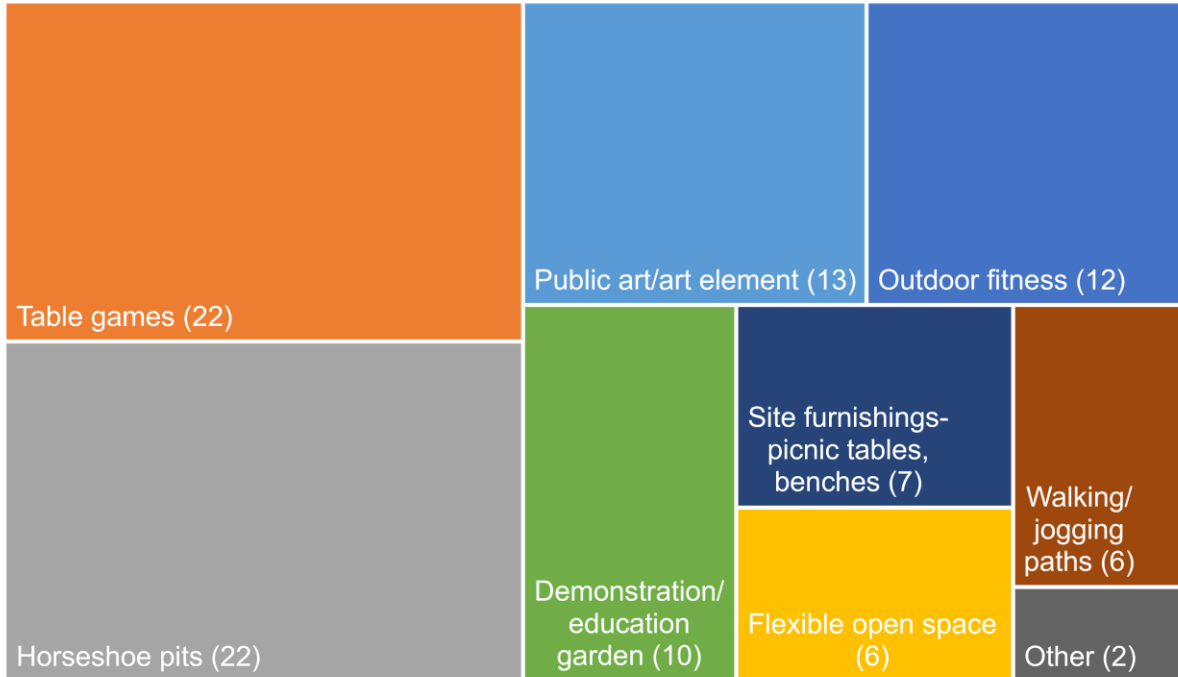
Table games (22)

Horseshoe pits (22)

Public art/art element (13)

Outdoor fitness (12)

Demonstration/ education garden (10)

Site furnishings- picnic tables, benches (7)

Flexible open space (6)

Walking/ jogging paths (6)

Other (2)